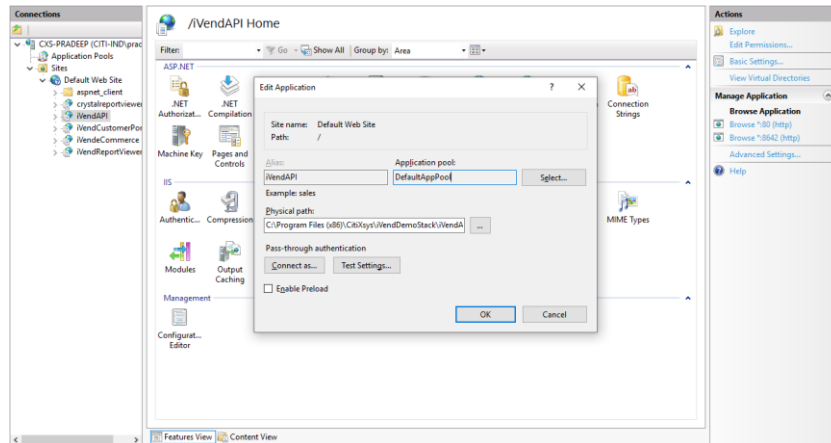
Connections

CXS-PRADEEP (CITI-IND\prac
Application Pools
Sites
Default Web Site
aspnet_client
crystalreportviewer
iVendAPI
iVendCustomerPor
iVendeCommerce
iVendReportViewer

/iVendAPI Home

Filter: Go Show All Group by: Area

ASP.NET

.NET Authorizat...
.NET Compilation
Machine Key
Pages and Controls
Connection Strings

IIS

Authentic...
Compression
MIME Types
Modules
Output Caching

Management

Configurat... Editor

Features View Content View

Edit Application ? ×

Site name: Default Web Site
Path: /

Alias: iVendAPI
Application pool: DefaultAppPool
Select...
Example: sales

Physical path:
C:\Program Files (x86)\CitiXsys\iVendDemoStack\iVendA ...

Pass-through authentication
Connect as... Test Settings...

Enable Preload

OK Cancel

Actions

Explore
Edit Permissions...
Basic Settings...
View Virtual Directories

Manage Application
Browse Application
Browse *:80 (http)
Browse *:8642 (http)
Advanced Settings...

Help